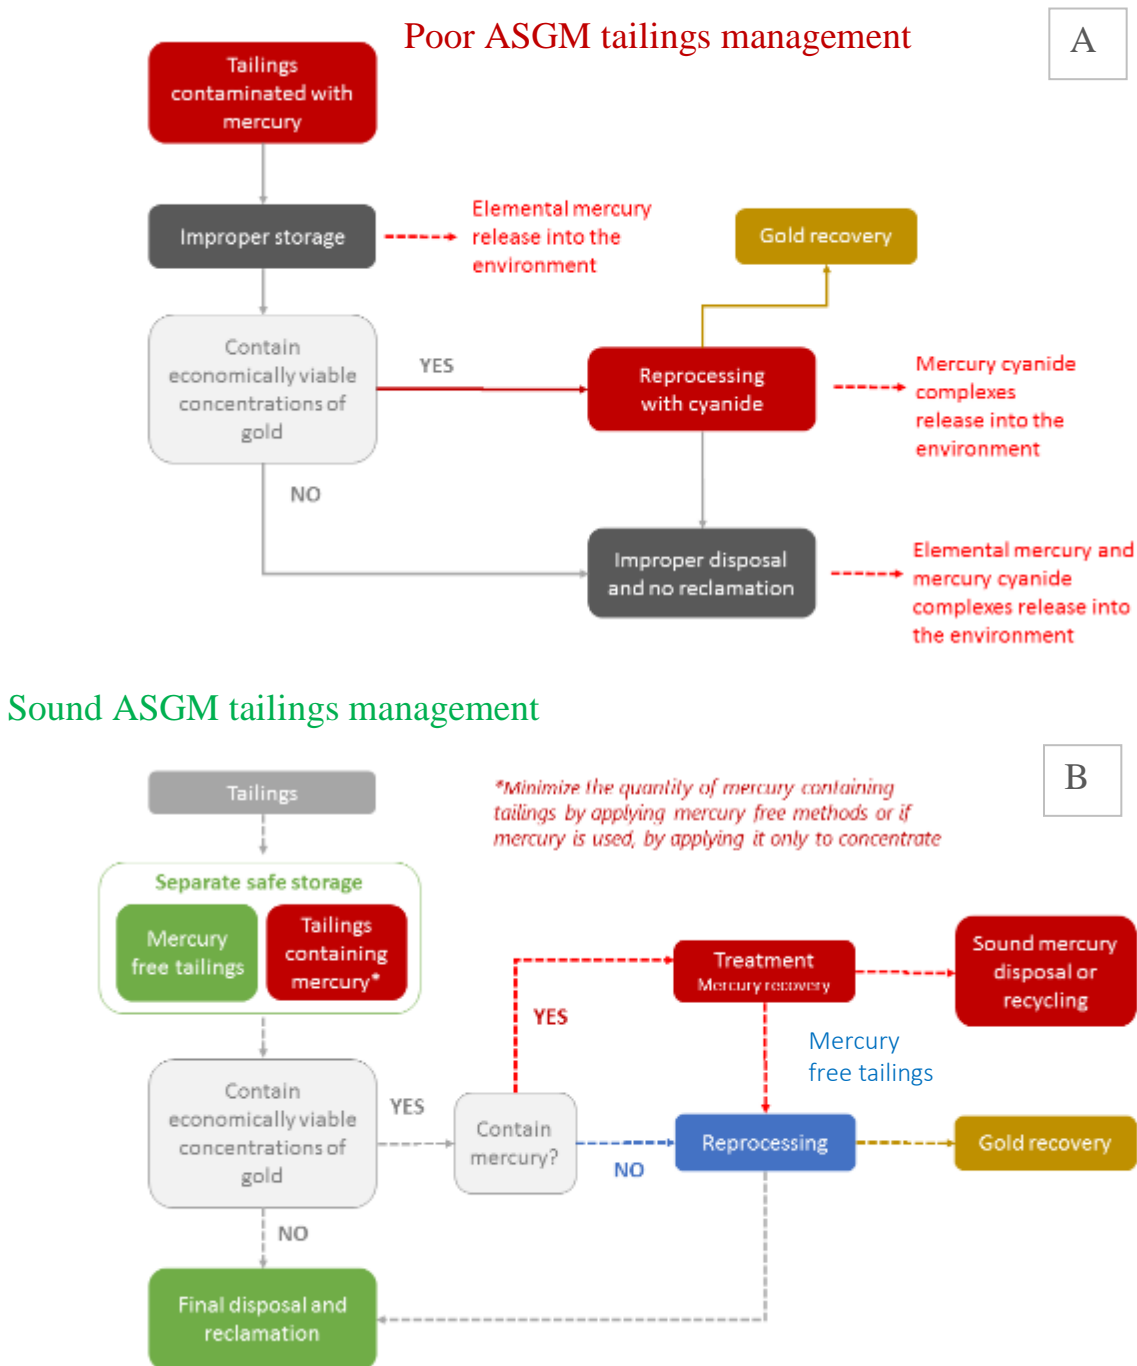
Poor ASGM tailings management

A

Tailings contaminated with mercury

Improper storage

Elemental mercury release into the environment

Gold recovery

Contain economically viable concentrations of gold

YES

Reprocessing with cyanide

Mercury cyanide complexes release into the environment

NO

Improper disposal and no reclamation

Elemental mercury and mercury cyanide complexes release into the environment

Sound ASGM tailings management

B

Tailings

*Minimize the quantity of mercury containing tailings by applying mercury free methods or if mercury is used, by applying it only to concentrate

Separate safe storage

Mercury free tailings

Tailings containing mercury*

Treatment
Mercury recovery

Sound mercury disposal or recycling

YES

Mercury free tailings

Contain economically viable concentrations of gold

YES

Contain mercury?

Reprocessing

Gold recovery

NO

NO

Final disposal and reclamation